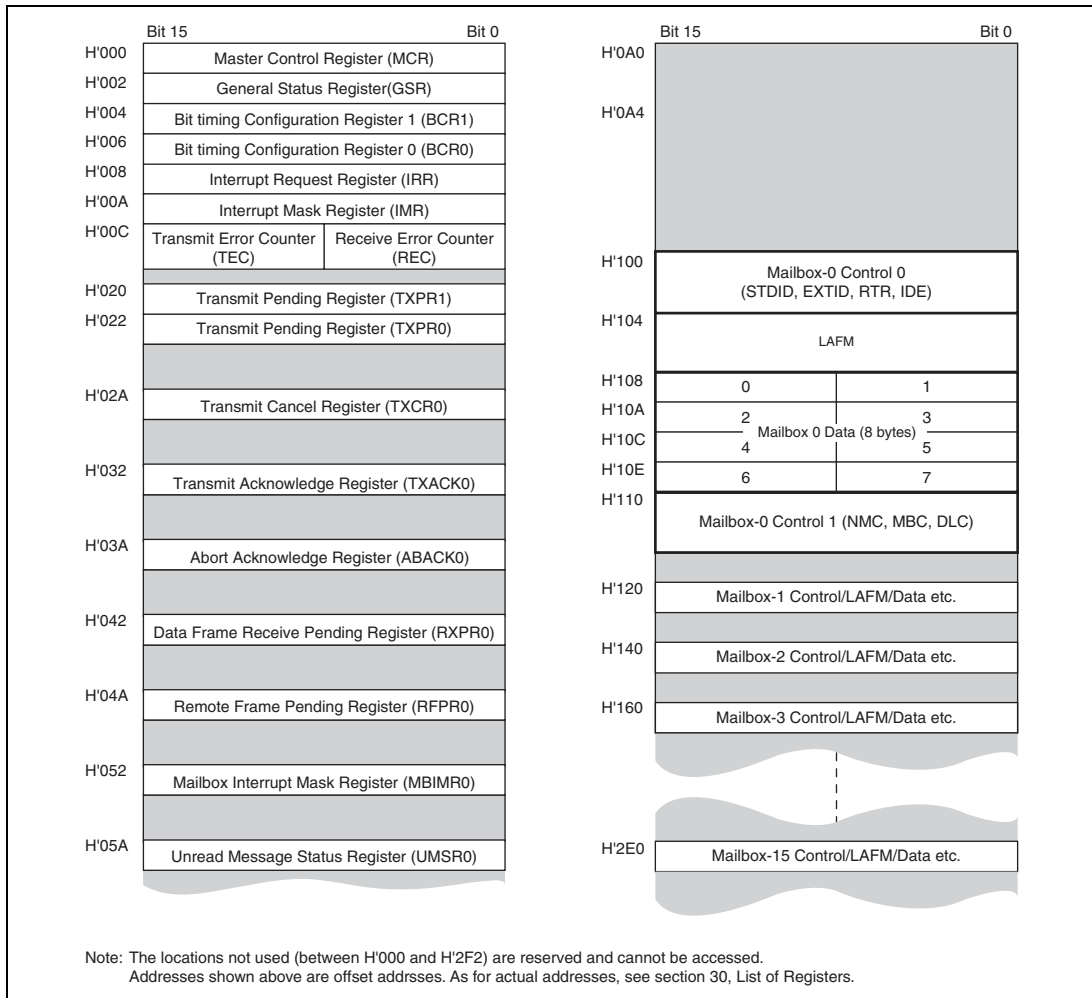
Bit 15 Bit 0

H'000 Master Control Register (MCR)
H'002 General Status Register(GSR)
H'004 Bit timing Configuration Register 1 (BCR1)
H'006 Bit timing Configuration Register 0 (BCR0)
H'008 Interrupt Request Register (IRR)
H'00A Interrupt Mask Register (IMR)
H'00C Transmit Error Counter (TEC) Receive Error Counter (REC)
H'020 Transmit Pending Register (TXPR1)
H'022 Transmit Pending Register (TXPR0)
H'02A Transmit Cancel Register (TXCR0)
H'032 Transmit Acknowledge Register (TXACK0)
H'03A Abort Acknowledge Register (ABACK0)
H'042 Data Frame Receive Pending Register (RXPR0)
H'04A Remote Frame Pending Register (RFPR0)
H'052 Mailbox Interrupt Mask Register (MBIMR0)
H'05A Unread Message Status Register (UMSR0)

Bit 15 Bit 0

H'0A0
H'0A4
H'100 Mailbox-0 Control 0 (STDID, EXTID, RTR, IDE)
H'104 LAFM
H'108 0 1
H'10A 2 3
Mailbox 0 Data (8 bytes)
H'10C 4 5
H'10E 6 7
H'110 Mailbox-0 Control 1 (NMC, MBC, DLC)
H'120 Mailbox-1 Control/LAFM/Data etc.
H'140 Mailbox-2 Control/LAFM/Data etc.
H'160 Mailbox-3 Control/LAFM/Data etc.
H'2E0 Mailbox-15 Control/LAFM/Data etc.

Note: The locations not used (between H'000 and H'2F2) are reserved and cannot be accessed.
Addresses shown above are offset addrsses. As for actual addresses, see section 30, List of Registers.